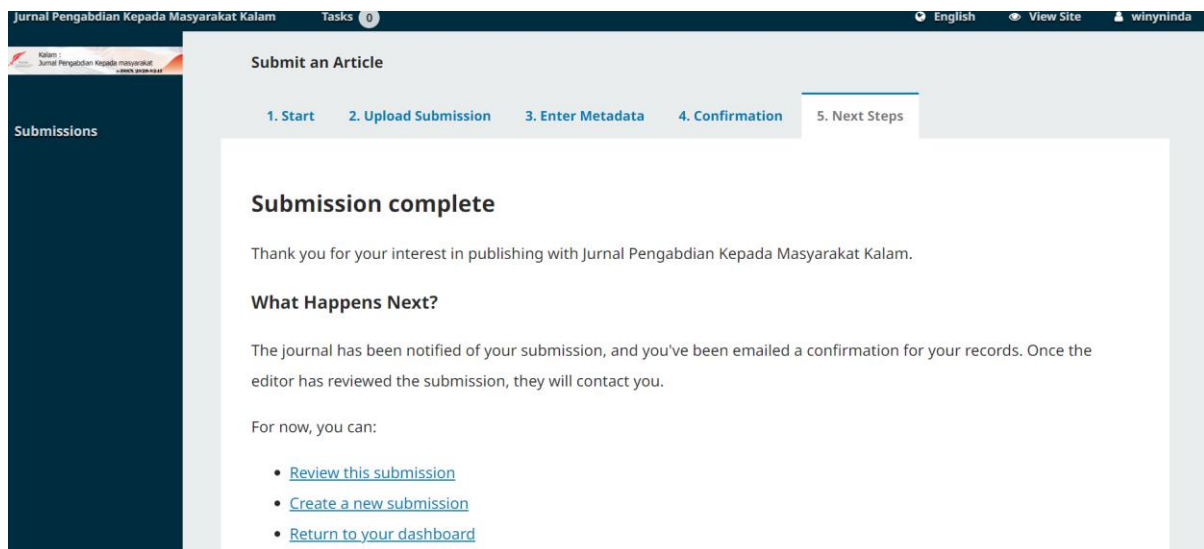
Jurnal Pengabdian Kepada Masyarakat Kalam Tasks 0 English View Site winyninda

Kalam : Jurnal Pengabdian Kepada masyarakat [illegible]

Submissions

Submit an Article

1. Start 2. Upload Submission 3. Enter Metadata 4. Confirmation 5. Next Steps

Submission complete

Thank you for your interest in publishing with Jurnal Pengabdian Kepada Masyarakat Kalam.

What Happens Next?

The journal has been notified of your submission, and you've been emailed a confirmation for your records. Once the editor has reviewed the submission, they will contact you.

For now, you can:

- Review this submission
- Create a new submission
- Return to your dashboard